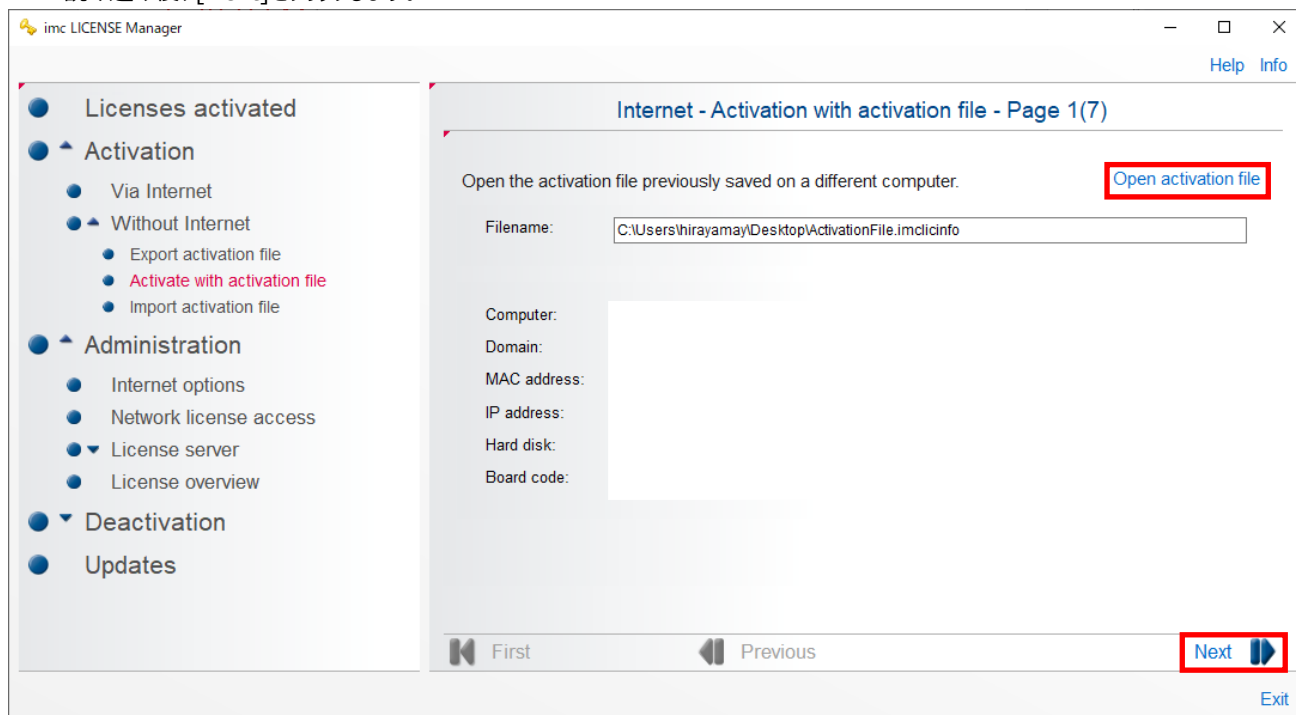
imc LICENSE Manager

Help Info

Licenses activated
Activation
Via Internet
Without Internet
Export activation file
Activate with activation file
Import activation file
Administration
Internet options
Network license access
License server
License overview
Deactivation
Updates

Internet - Activation with activation file - Page 1(7)

Open the activation file previously saved on a different computer.

Open activation file

Filename: C:\Users\hirayamay\Desktop\ActivationFile.imclicinfo

Computer:
Domain:
MAC address:
IP address:
Hard disk:
Board code:

First
Previous
Next

Exit